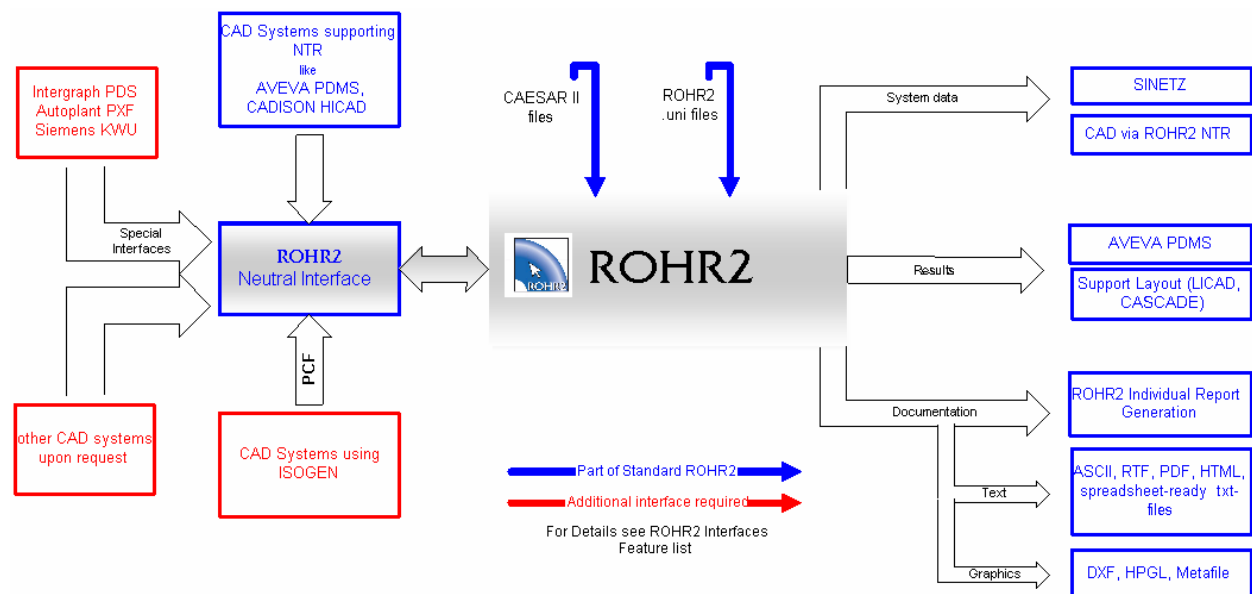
Intergraph PDS
Autoplant PXF
Siemens KWU

CAD Systems supporting NTR like AVEVA PDMS, CADISON HICAD

CAESAR II files

ROHR2 .uni files

System data

SINETZ

CAD via ROHR2 NTR

Special Interfaces

ROHR2
Neutral Interface

ROHR2

ROHR2

Results

AVEVA PDMS

Support Layout (LICAD, CASCADE)

PCF

other CAD systems upon request

CAD Systems using ISOGEN

Documentation

ROHR2 Individual Report Generation

Part of Standard ROHR2

Additional interface required

For Details see ROHR2 Interfaces Feature list

Text

ASCII, RTF, PDF, HTML, spreadsheet-ready txt-files

Graphics

DXF, HPGL, Metafile